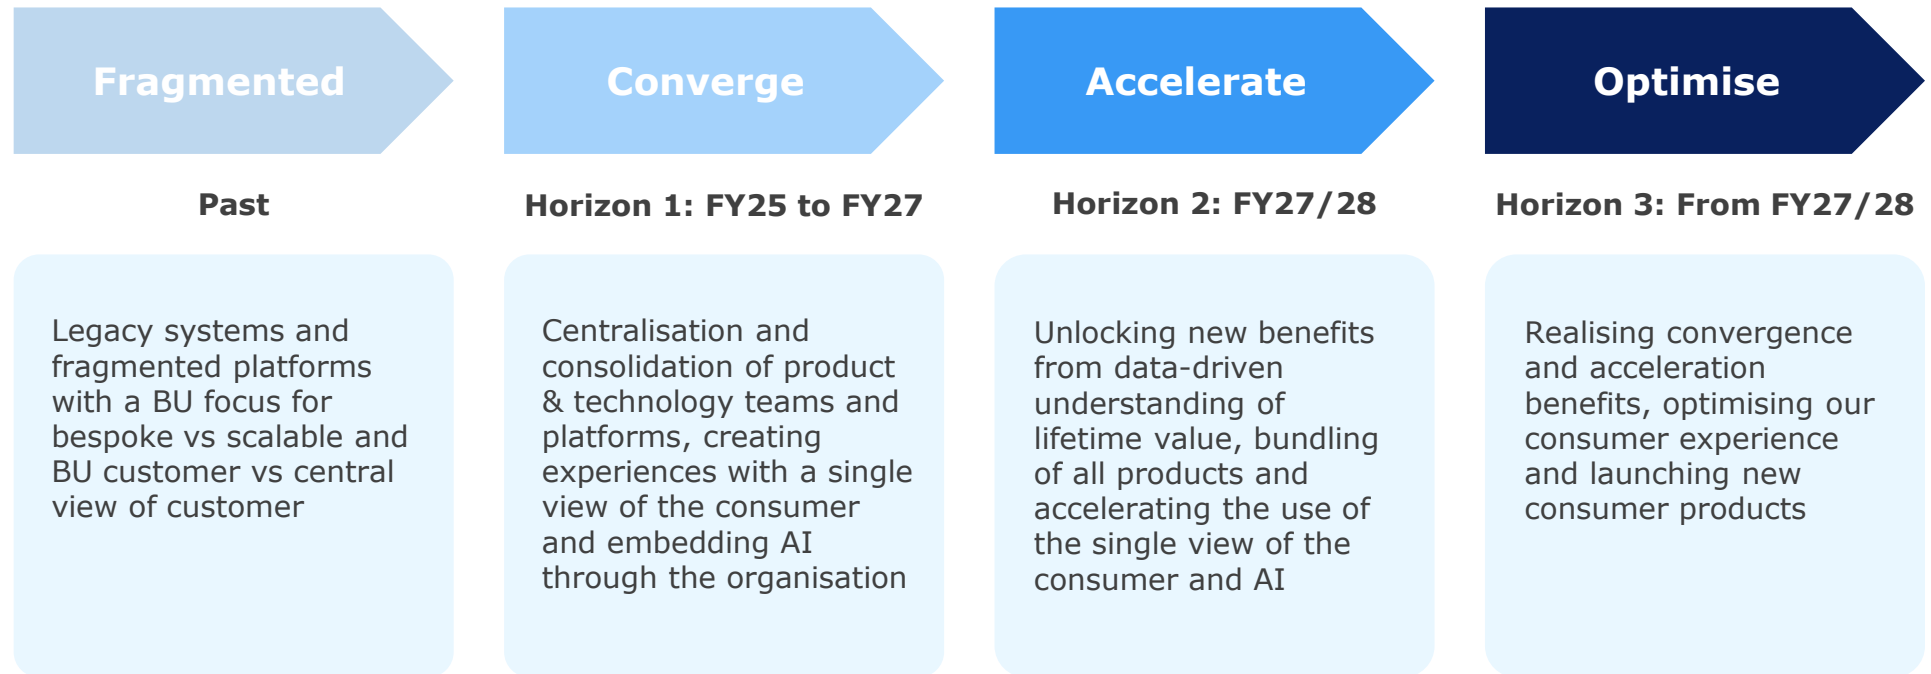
Fragmented

Past

Legacy systems and fragmented platforms with a BU focus for bespoke vs scalable and BU customer vs central view of customer

Converge

Horizon 1: FY25 to FY27

Centralisation and consolidation of product & technology teams and platforms, creating experiences with a single view of the consumer and embedding AI through the organisation

Accelerate

Horizon 2: FY27/28

Unlocking new benefits from data-driven understanding of lifetime value, bundling of all products and accelerating the use of the single view of the consumer and AI

Optimise

Horizon 3: From FY27/28

Realising convergence and acceleration benefits, optimising our consumer experience and launching new consumer products